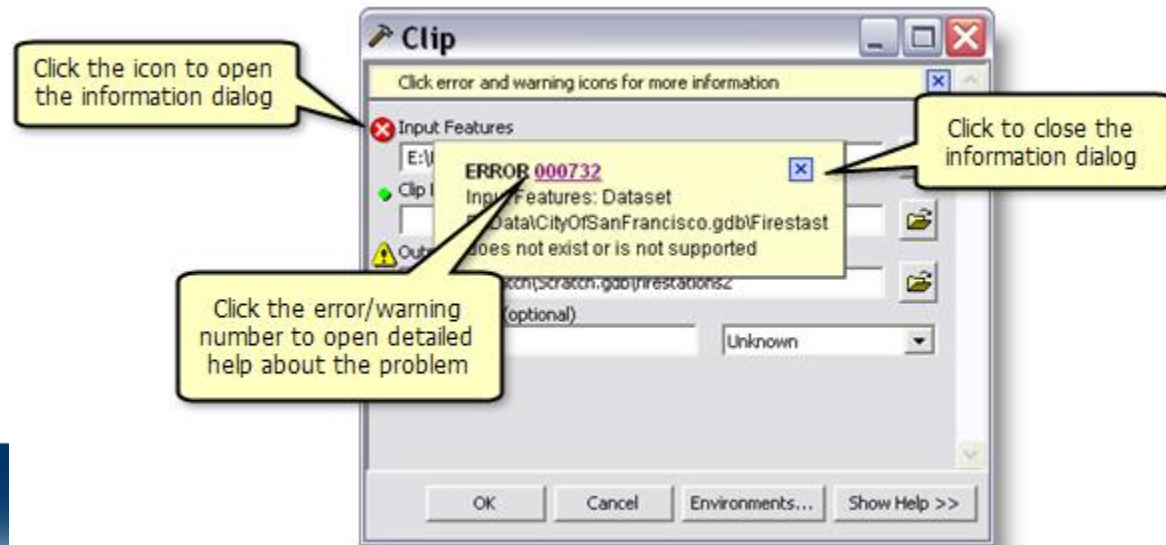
Clip

Click the icon to open the information dialog

Click error and warning icons for more information

Input Features

E:\

Clip

Outp

Click to close the information dialog

ERROR 000732
Input Features: Dataset
E:\Data\CityOfSanFrancisco.gdb\Firestast
does not exist or is not supported

Click the error/warning number to open detailed help about the problem

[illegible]Scratch\Scratch.gdb\firestation82

(optional)

Unknown

OK Cancel Environments... Show Help >>